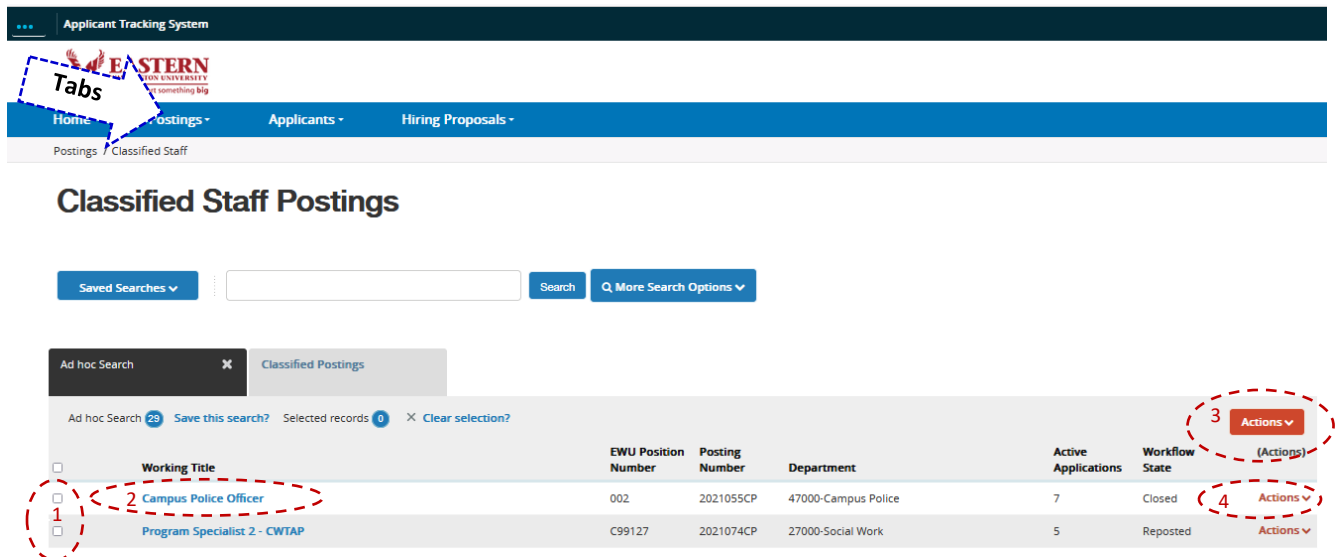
Applicant Tracking System

EASTERN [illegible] UNIVERSITY
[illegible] something big

Tabs

Home Postings Applicants Hiring Proposals

Postings / Classified Staff

Classified Staff Postings

Saved Searches Search More Search Options

Ad hoc Search ✖ Classified Postings

Ad hoc Search 29 Save this search? Selected records 0 ✕ Clear selection?

3 Actions

| | Working Title | EWU Position Number | Posting Number | Department | Active Applications | Workflow State | (Actions) |
|---|---|---|---|---|---|---|---|
| 1 | 2 Campus Police Officer | 002 | 2021055CP | 47000-Campus Police | 7 | Closed | 4 Actions |
| | Program Specialist 2 - CWTAP | C99127 | 2021074CP | 27000-Social Work | 5 | Reposted | Actions |